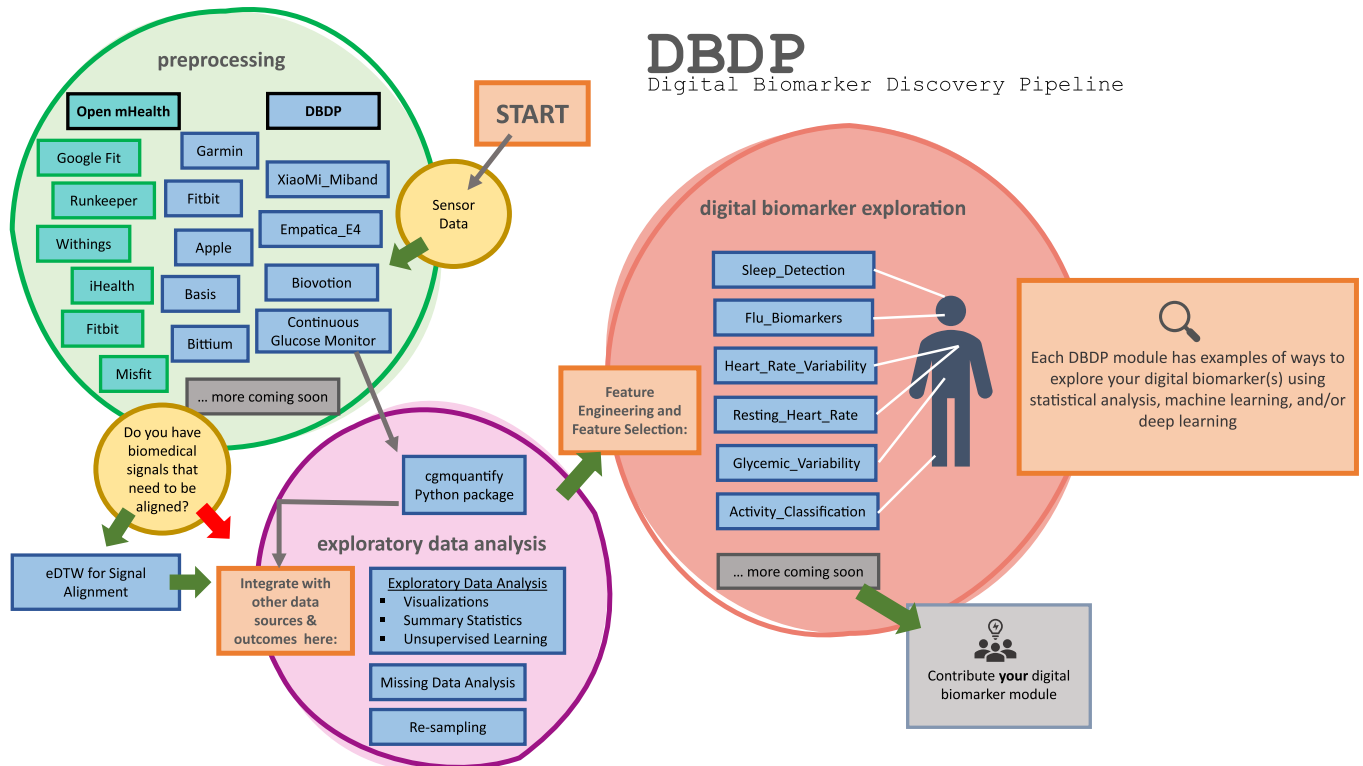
DBDP
Digital Biomarker Discovery Pipeline

preprocessing

Open mHealth

DBDP

Google Fit

Garmin

XiaoMi_Miband

Runkeeper

Fitbit

Withings

Apple

Empatica_E4

iHealth

Basis

Biovotion

Fitbit

Bittium

Continuous Glucose Monitor

Misfit

... more coming soon

START

Sensor Data

digital biomarker exploration

Sleep_Detection

Flu_Biomarkers

Heart_Rate_Variability

Resting_Heart_Rate

Glycemic_Variability

Activity_Classification

... more coming soon

Each DBDP module has examples of ways to explore your digital biomarker(s) using statistical analysis, machine learning, and/or deep learning

Feature Engineering and Feature Selection:

Do you have biomedical signals that need to be aligned?

cgmquantify Python package

exploratory data analysis

eDTW for Signal Alignment

Integrate with other data sources & outcomes here:

Exploratory Data Analysis
▪ Visualizations
▪ Summary Statistics
▪ Unsupervised Learning

Missing Data Analysis

Re-sampling

Contribute **your** digital biomarker module